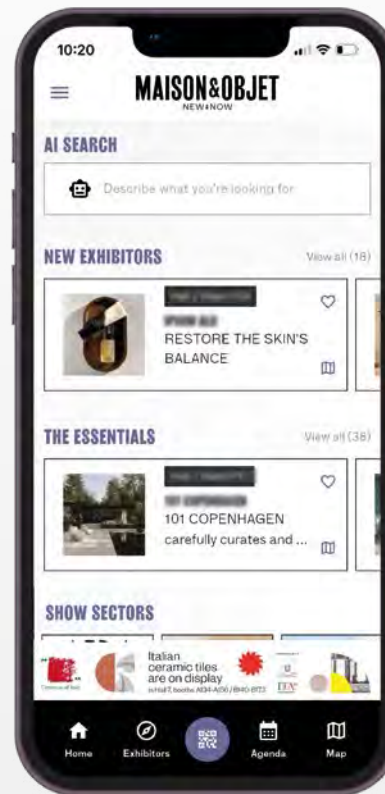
10:20

MAISON&OBJET
NEW&NOW

AI SEARCH

Describe what you're looking for

NEW EXHIBITORS

View all (18)

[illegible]

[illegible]

RESTORE THE SKIN'S BALANCE

THE ESSENTIALS

View all (38)

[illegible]

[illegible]

101 COPENHAGEN

carefully curates and ...

SHOW SECTORS

Italian ceramic tiles are on display

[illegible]

Home

Exhibitors

Agenda

Map